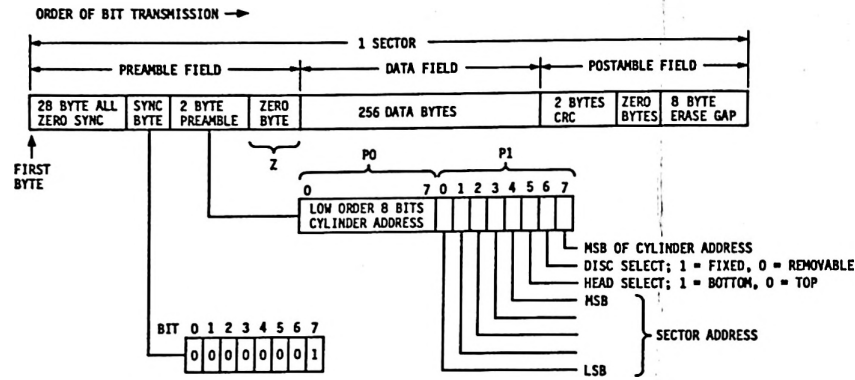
ORDER OF BIT TRANSMISSION →

1 SECTOR

PREAMBLE FIELD

DATA FIELD

POSTAMBLE FIELD

| 28 BYTE ALL ZERO SYNC | SYNC BYTE | 2 BYTE PREAMBLE | ZERO BYTE | 256 DATA BYTES | 2 BYTES CRC | ZERO BYTES | 8 BYTE ERASE GAP |
|---|---|---|---|---|---|---|---|

FIRST BYTE

Z

P0

P1

0 7 0 1 2 3 4 5 6 7

LOW ORDER 8 BITS CYLINDER ADDRESS

MSB OF CYLINDER ADDRESS

DISC SELECT; 1 = FIXED, 0 = REMOVABLE

HEAD SELECT; 1 = BOTTOM, 0 = TOP

MSB

SECTOR ADDRESS

LSB

BIT 0 1 2 3 4 5 6 7

| 0 | 0 | 0 | 0 | 0 | 0 | 0 | 1 |
|---|---|---|---|---|---|---|---|